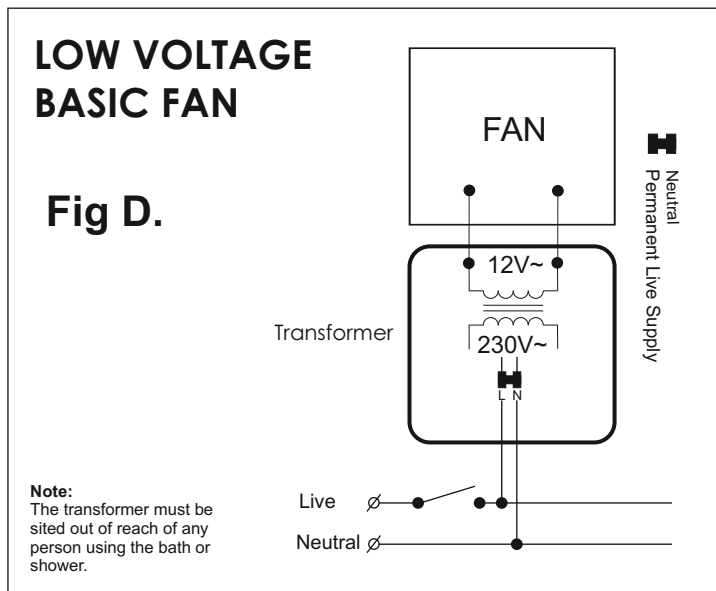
LOW VOLTAGE BASIC FAN

Fig D.

FAN

Neutral
Permanent Live Supply

12V~

Transformer

230V~

L N

Note:
The transformer must be sited out of reach of any person using the bath or shower.

Live ⌀

Neutral ⌀